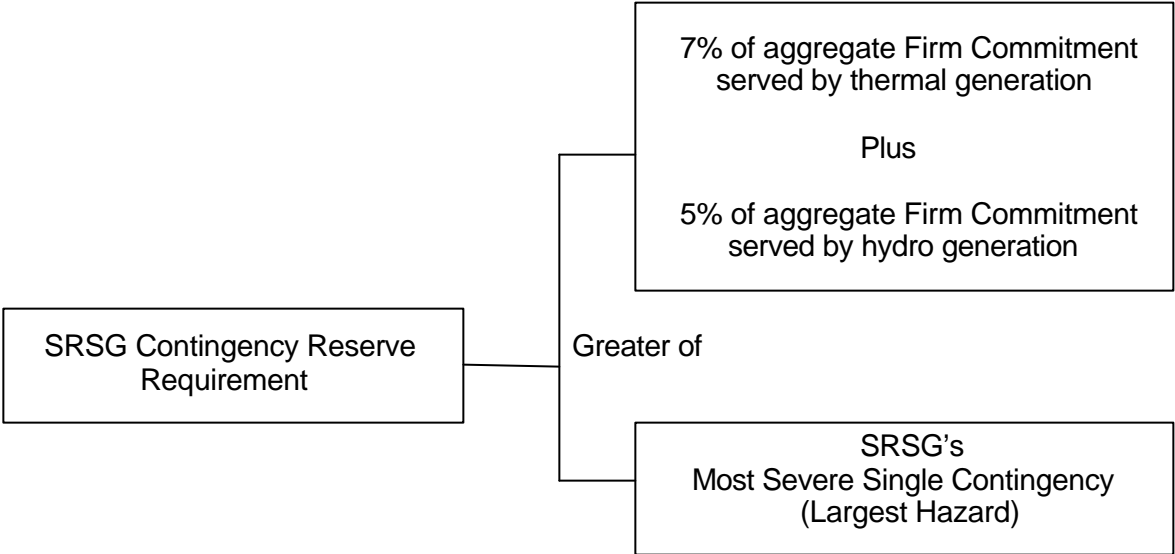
7% of aggregate Firm Commitment served by thermal generation

Plus

5% of aggregate Firm Commitment served by hydro generation

SRSG Contingency Reserve Requirement

Greater of

SRSG's
Most Severe Single Contingency
(Largest Hazard)